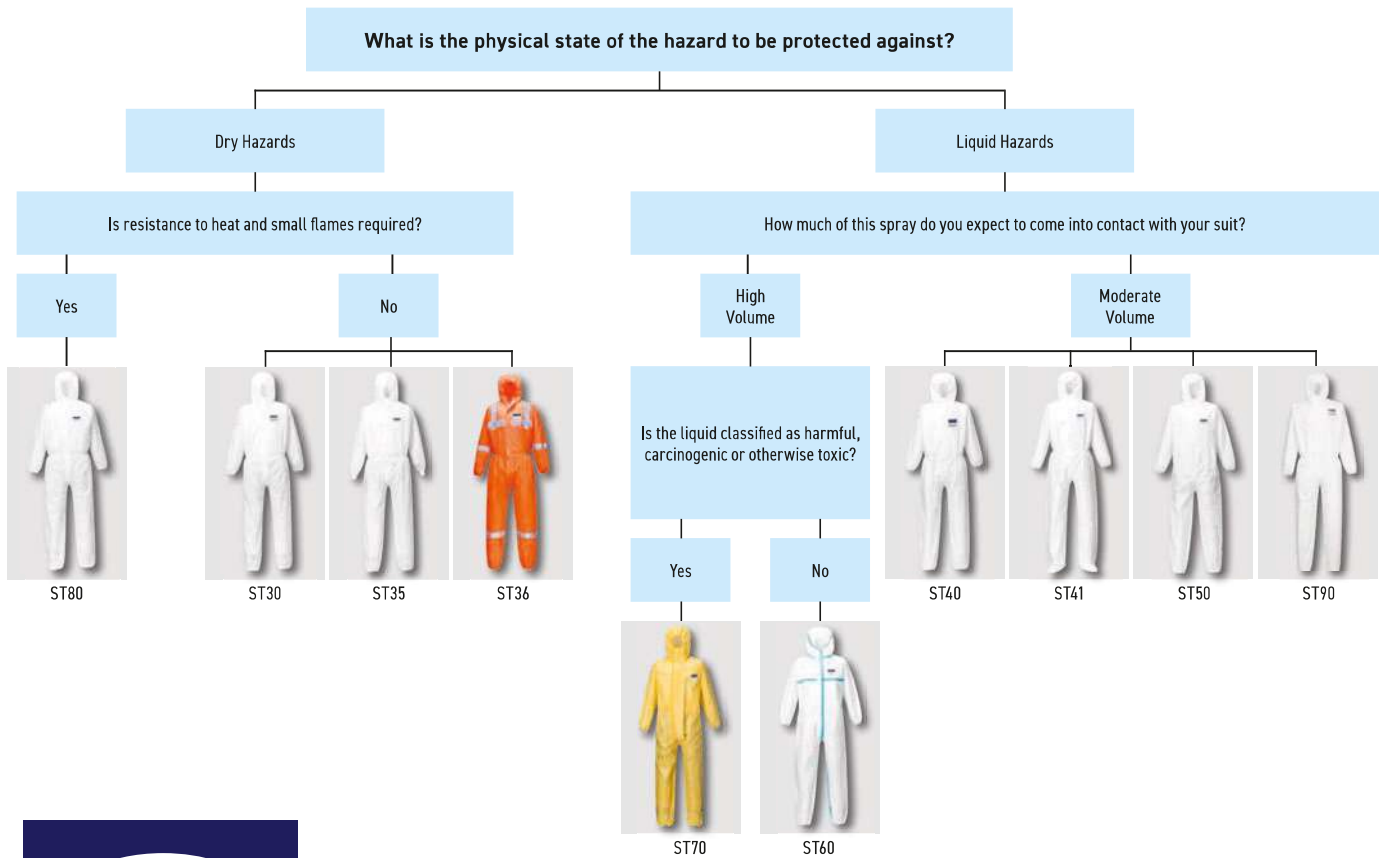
What is the physical state of the hazard to be protected against?

Dry Hazards

Liquid Hazards

Is resistance to heat and small flames required?

How much of this spray do you expect to come into contact with your suit?

Yes

No

High Volume

Moderate Volume

ST80

ST30

ST35

ST36

Is the liquid classified as harmful, carcinogenic or otherwise toxic?

ST40

ST41

ST50

ST90

Yes

No

ST70

ST60